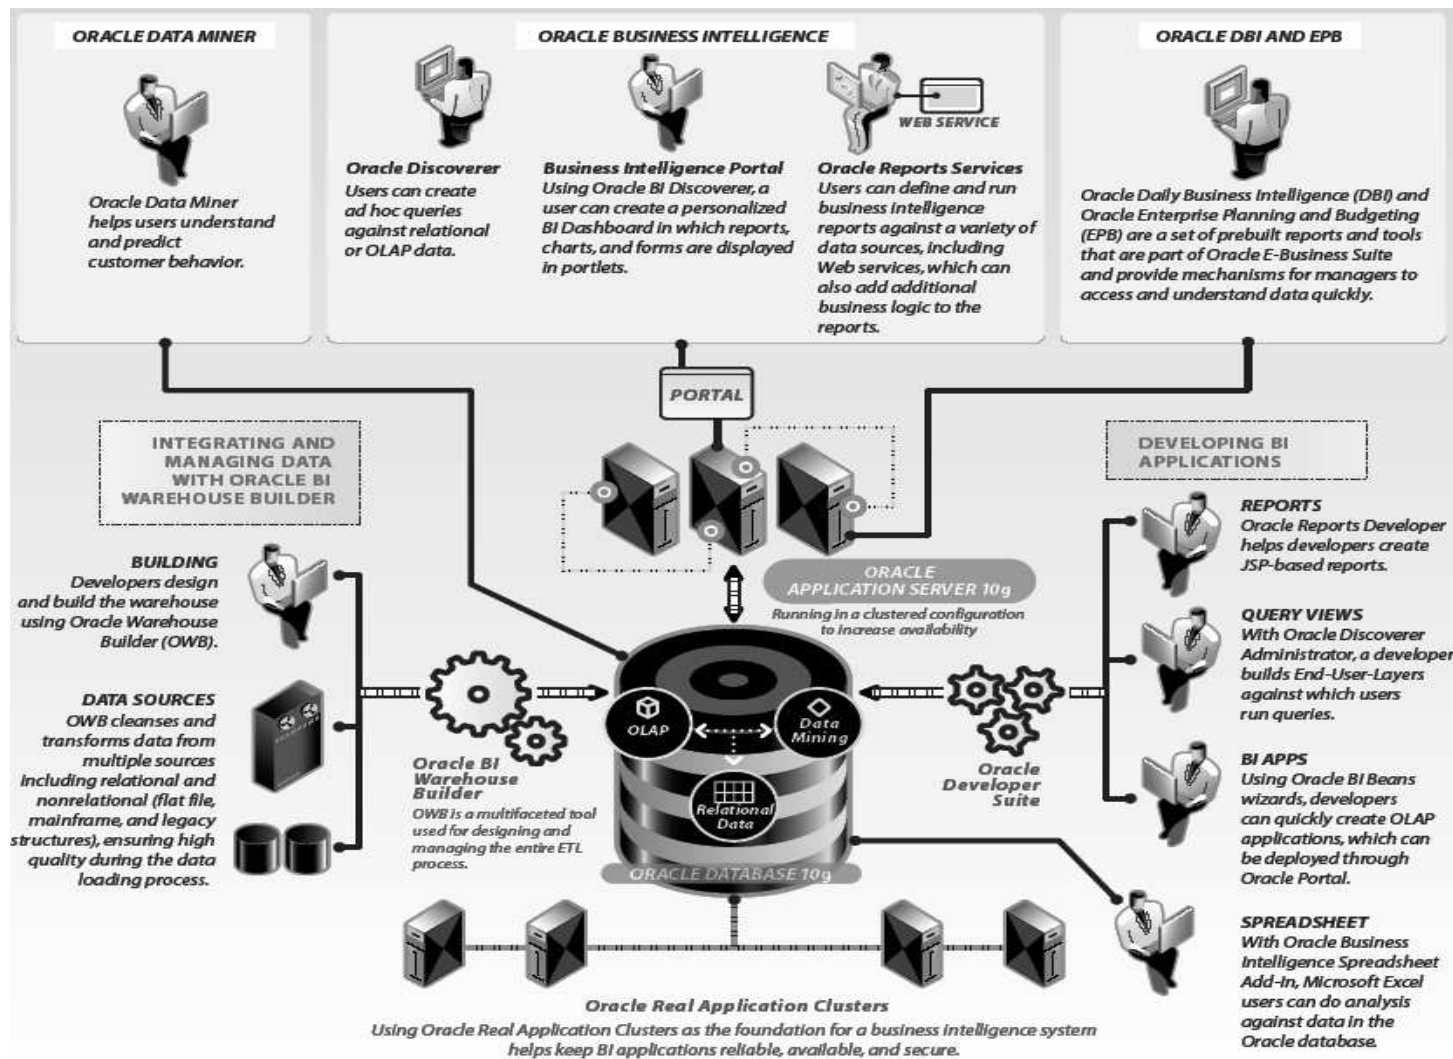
ORACLE DATA MINER

Oracle Data Miner helps users understand and predict customer behavior.

ORACLE BUSINESS INTELLIGENCE

WEB SERVICE

Oracle Discoverer
Users can create ad hoc queries against relational or OLAP data.

Business Intelligence Portal
Using Oracle BI Discoverer, a user can create a personalized BI Dashboard in which reports, charts, and forms are displayed in portlets.

Oracle Reports Services
Users can define and run business intelligence reports against a variety of data sources, including Web services, which can also add additional business logic to the reports.

ORACLE DBI AND EPB

Oracle Daily Business Intelligence (DBI) and Oracle Enterprise Planning and Budgeting (EPB) are a set of prebuilt reports and tools that are part of Oracle E-Business Suite and provide mechanisms for managers to access and understand data quickly.

PORTAL

INTEGRATING AND MANAGING DATA WITH ORACLE BI WAREHOUSE BUILDER

DEVELOPING BI APPLICATIONS

BUILDING
Developers design and build the warehouse using Oracle Warehouse Builder (OWB).

DATA SOURCES
OWB cleanses and transforms data from multiple sources including relational and nonrelational (flat file, mainframe, and legacy structures), ensuring high quality during the data loading process.

ORACLE APPLICATION SERVER 10g
Running in a clustered configuration to increase availability

OLAP

Data Mining

Relational Data

ORACLE DATABASE 10g

Oracle BI Warehouse Builder
OWB is a multifaceted tool used for designing and managing the entire ETL process.

Oracle Developer Suite

REPORTS
Oracle Reports Developer helps developers create JSP-based reports.

QUERY VIEWS
With Oracle Discoverer Administrator, a developer builds End-User-Layers against which users run queries.

BI APPS
Using Oracle BI Beans wizards, developers can quickly create OLAP applications, which can be deployed through Oracle Portal.

SPREADSHEET
With Oracle Business Intelligence Spreadsheet Add-In, Microsoft Excel users can do analysis against data in the Oracle database.

Oracle Real Application Clusters
Using Oracle Real Application Clusters as the foundation for a business intelligence system helps keep BI applications reliable, available, and secure.